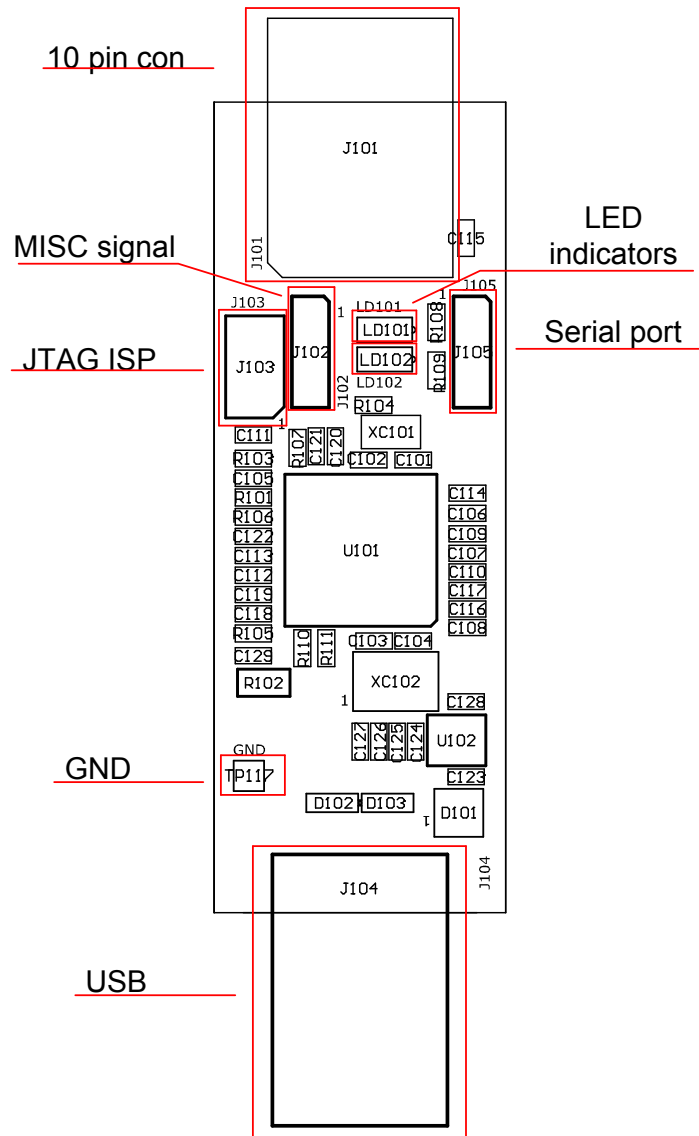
10 pin con

J101

J101

C115

LED indicators

MISC signal

J103

1

LD101

J105

1

LD101

R108

JTAG ISP

J103

J102

LD102

J105

Serial port

R109

J102

LD102

1

R104

C111

XC101

R107

C121

C120

R103

C102

C101

C105

R101

C114

R106

C106

C122

C109

C113

U101

C107

C112

C110

C119

C117

C118

C116

R105

C108

R110

R111

C103

C104

C129

R102

XC102

1

C128

C127

C126

C125

C124

U102

GND

GND

TP117

C123

D102

D103

D101

1

J104

J104

USB